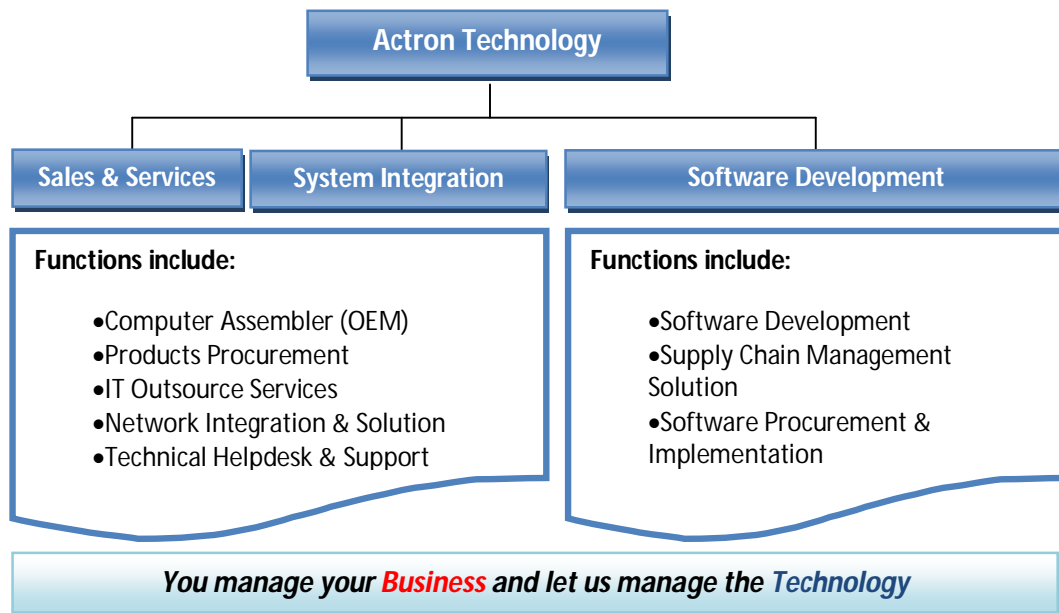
Actron Technology

Sales & Services

System Integration

Software Development

Functions include:

•Computer Assembler (OEM)
•Products Procurement
•IT Outsource Services
•Network Integration & Solution
•Technical Helpdesk & Support

Functions include:

•Software Development
•Supply Chain Management Solution
•Software Procurement & Implementation

You manage your Business and let us manage the Technology